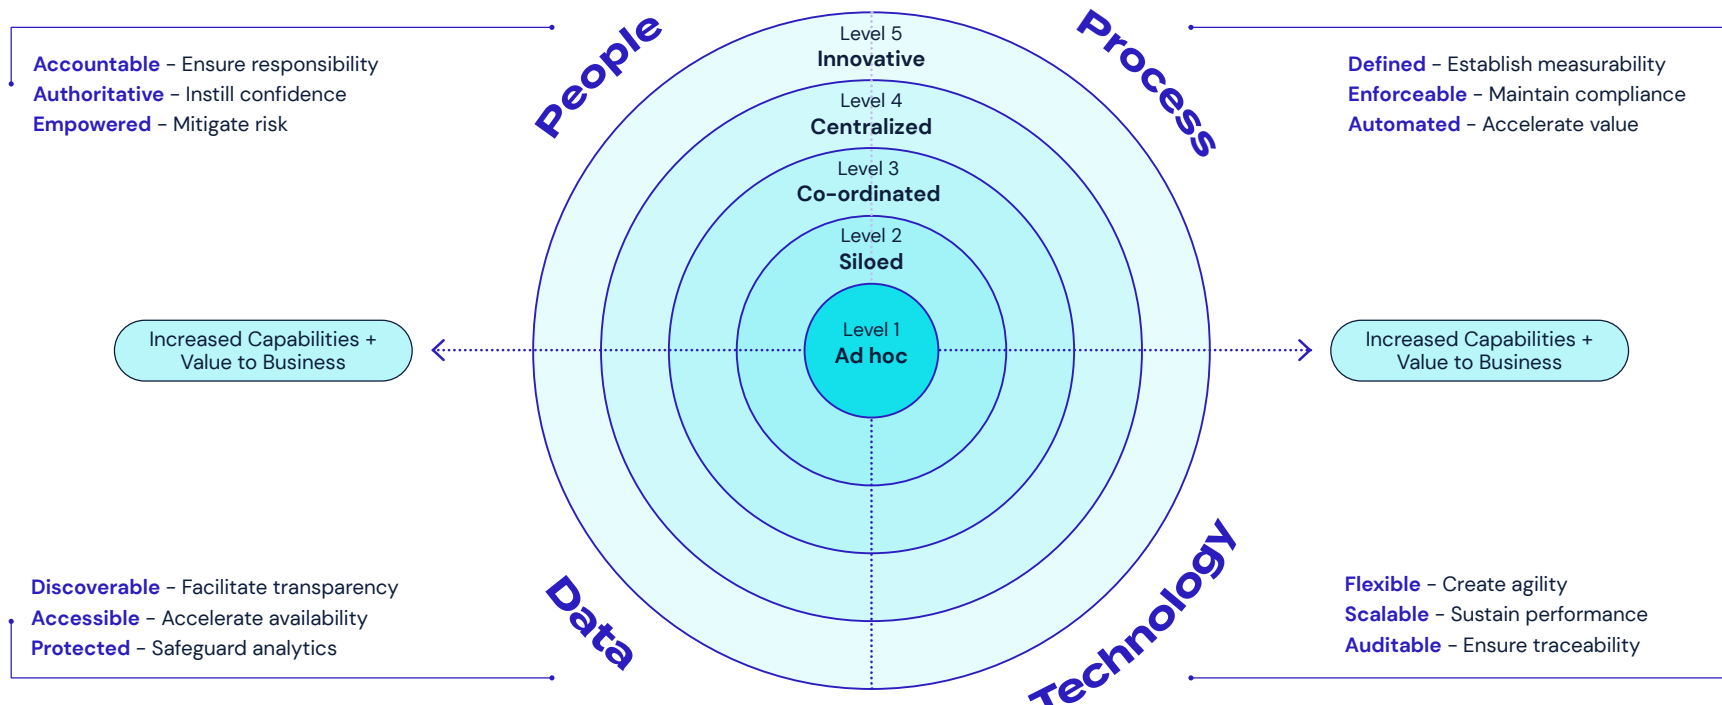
Accountable - Ensure responsibility
Authoritative - Instill confidence
Empowered - Mitigate risk

People

Level 5
Innovative

Process

Defined - Establish measurability
Enforceable - Maintain compliance
Automated - Accelerate value

Level 4
Centralized

Level 3
Co-ordinated

Level 2
Siloed

Increased Capabilities + Value to Business

Level 1
Ad hoc

Increased Capabilities + Value to Business

Discoverable - Facilitate transparency
Accessible - Accelerate availability
Protected - Safeguard analytics

Data

Technology

Flexible - Create agility
Scalable - Sustain performance
Auditable - Ensure traceability